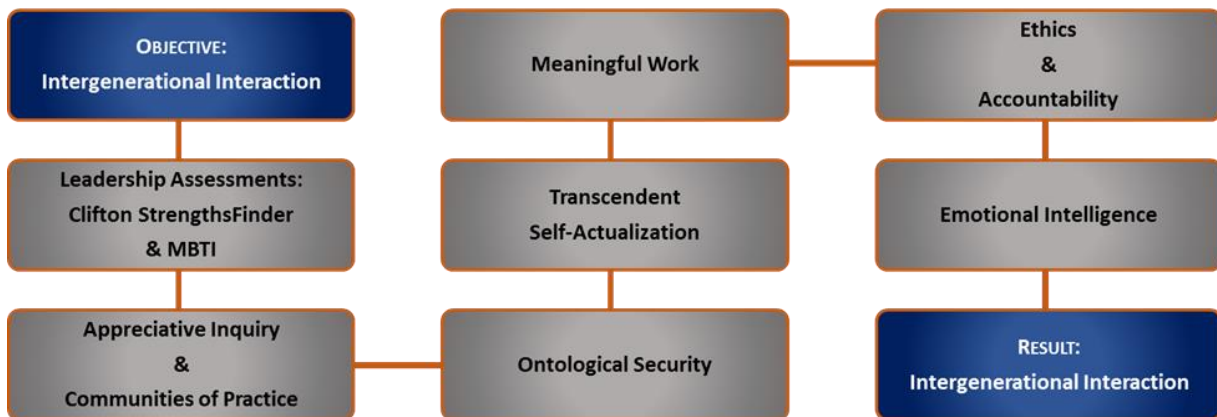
OBJECTIVE:
Intergenerational Interaction

Leadership Assessments:
Clifton StrengthsFinder
& MBTI

Appreciative Inquiry
&
Communities of Practice

Ontological Security

Transcendent
Self-Actualization

Meaningful Work

Ethics
&
Accountability

Emotional Intelligence

RESULT:
Intergenerational Interaction